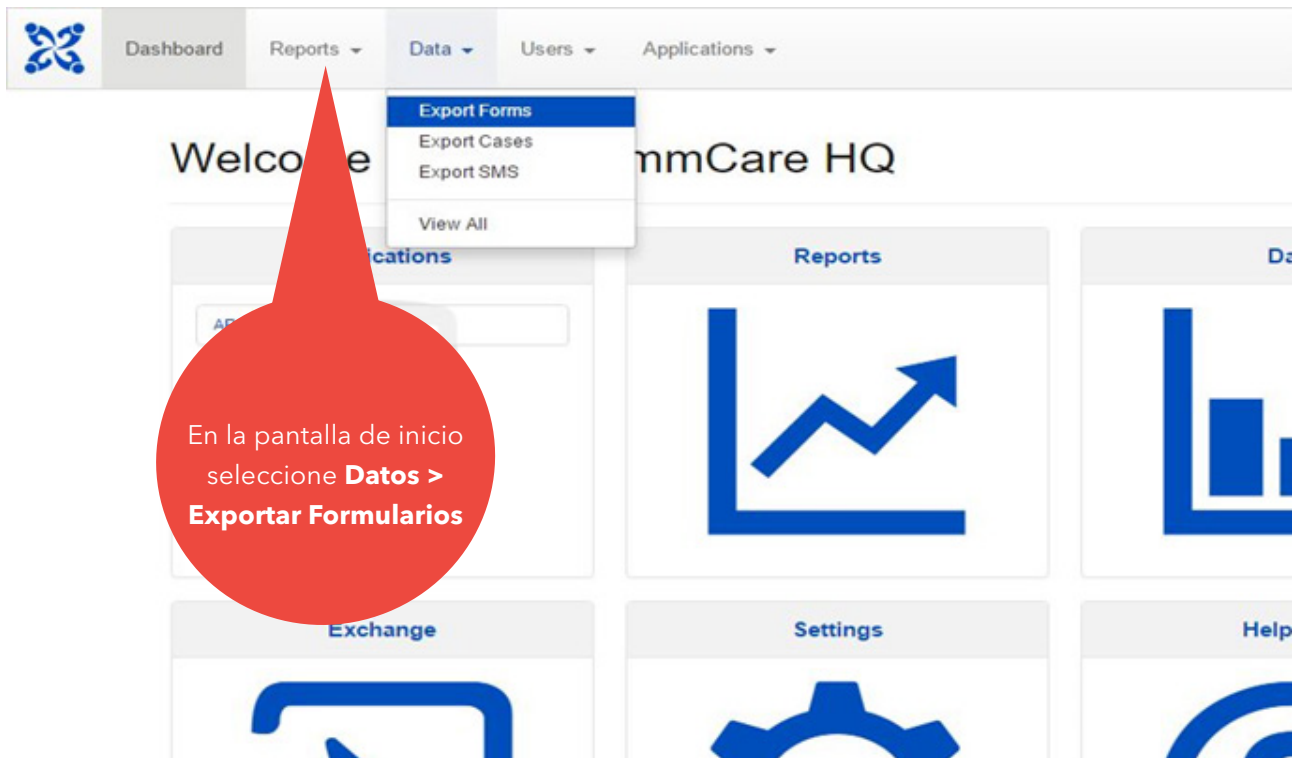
Dashboard Reports Data Users Applications

Export Forms
Export Cases
Export SMS
View All

Welco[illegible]e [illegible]mmCare HQ

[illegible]ications

AP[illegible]

Reports

Da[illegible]

En la pantalla de inicio seleccione **Datos > Exportar Formularios**

Exchange

Settings

Help